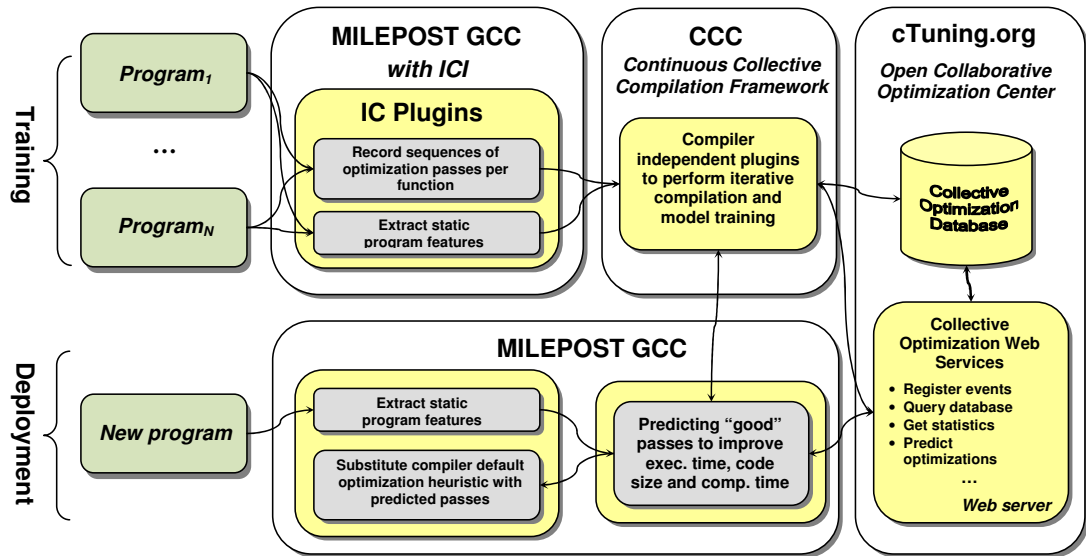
Training

$Program_1$

…

$Program_N$

MILEPOST GCC
with ICI

IC Plugins

Record sequences of optimization passes per function

Extract static program features

CCC
Continuous Collective Compilation Framework

Compiler independent plugins to perform iterative compilation and model training

cTuning.org
Open Collaborative Optimization Center

Collective Optimization Database

Deployment

New program

MILEPOST GCC

Extract static program features

Substitute compiler default optimization heuristic with predicted passes

Predicting "good" passes to improve exec. time, code size and comp. time

Collective Optimization Web Services

• Register events
• Query database
• Get statistics
• Predict optimizations
…

Web server